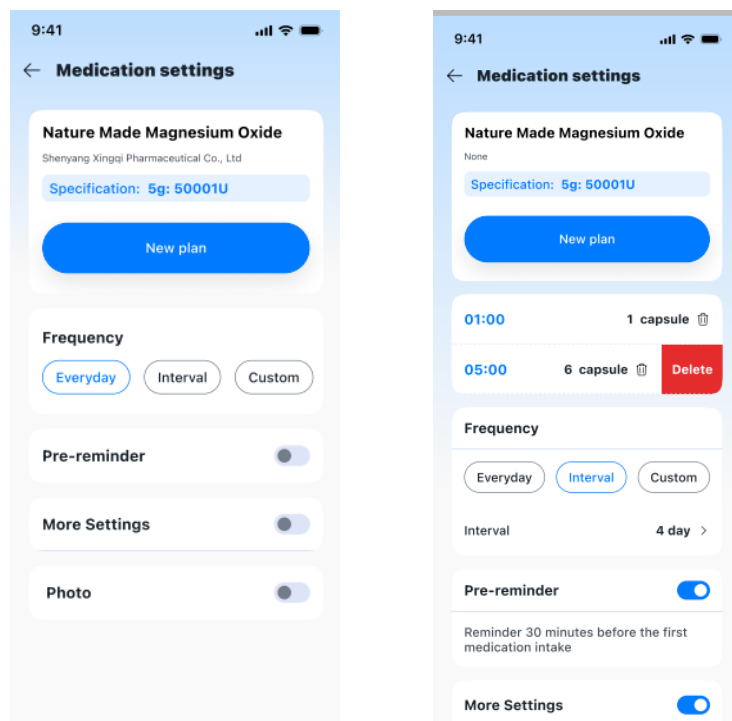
9:41

Medication settings

Nature Made Magnesium Oxide

Shenyang Xingqi Pharmaceutical Co., Ltd

Specification: 5g: 50001U

New plan

Frequency

Everyday Interval Custom

Pre-reminder

More Settings

Photo

9:41

Medication settings

Nature Made Magnesium Oxide

None

Specification: 5g: 50001U

New plan

01:00 1 capsule

05:00 6 capsule Delete

Frequency

Everyday Interval Custom

Interval 4 day

Pre-reminder

Reminder 30 minutes before the first medication intake

More Settings